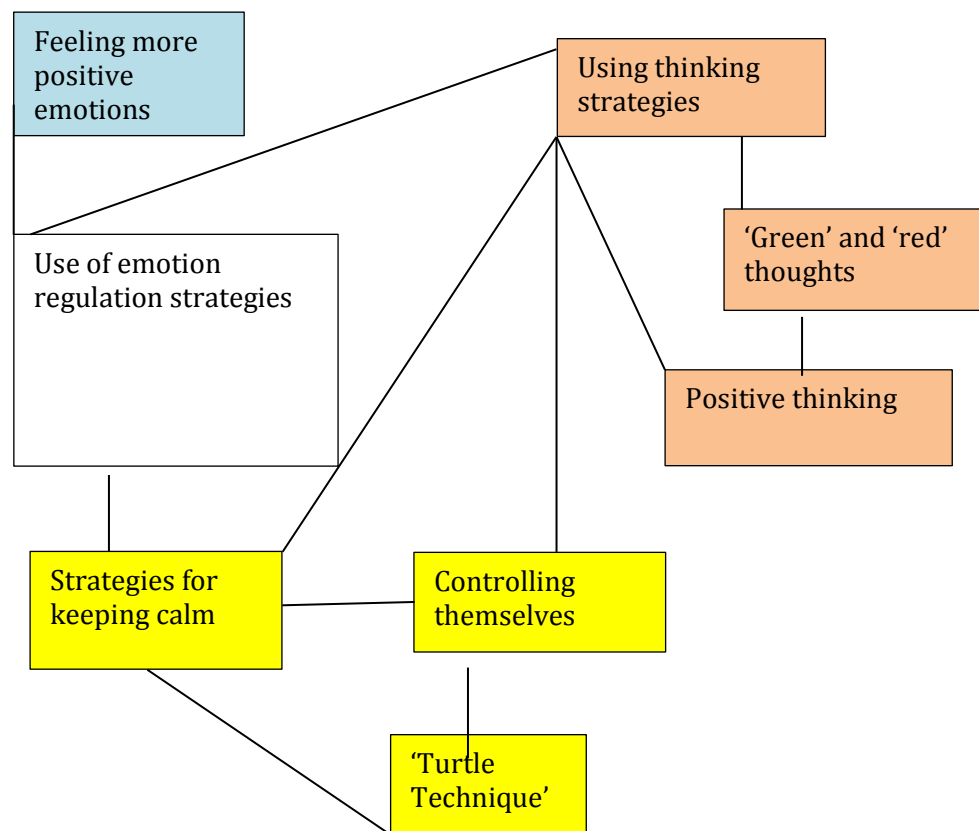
Feeling more positive emotions

Using thinking strategies

'Green' and 'red' thoughts

Use of emotion regulation strategies

Positive thinking

Strategies for keeping calm

Controlling themselves

'Turtle Technique'